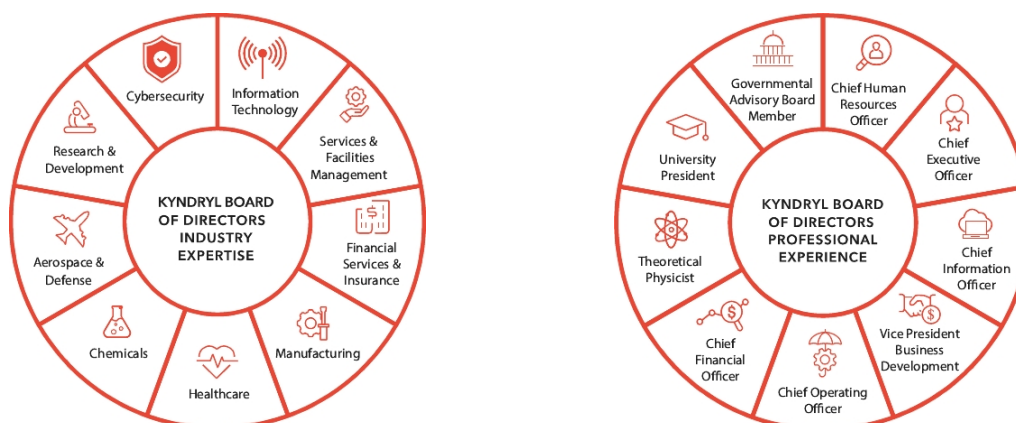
KYNDRYL BOARD OF DIRECTORS INDUSTRY EXPERTISE

Cybersecurity

Information Technology

Services & Facilities Management

Financial Services & Insurance

Manufacturing

Healthcare

Chemicals

Aerospace & Defense

Research & Development

KYNDRYL BOARD OF DIRECTORS PROFESSIONAL EXPERIENCE

Governmental Advisory Board Member

Chief Human Resources Officer

Chief Executive Officer

Chief Information Officer

Vice President Business Development

Chief Operating Officer

Chief Financial Officer

Theoretical Physicist

University President